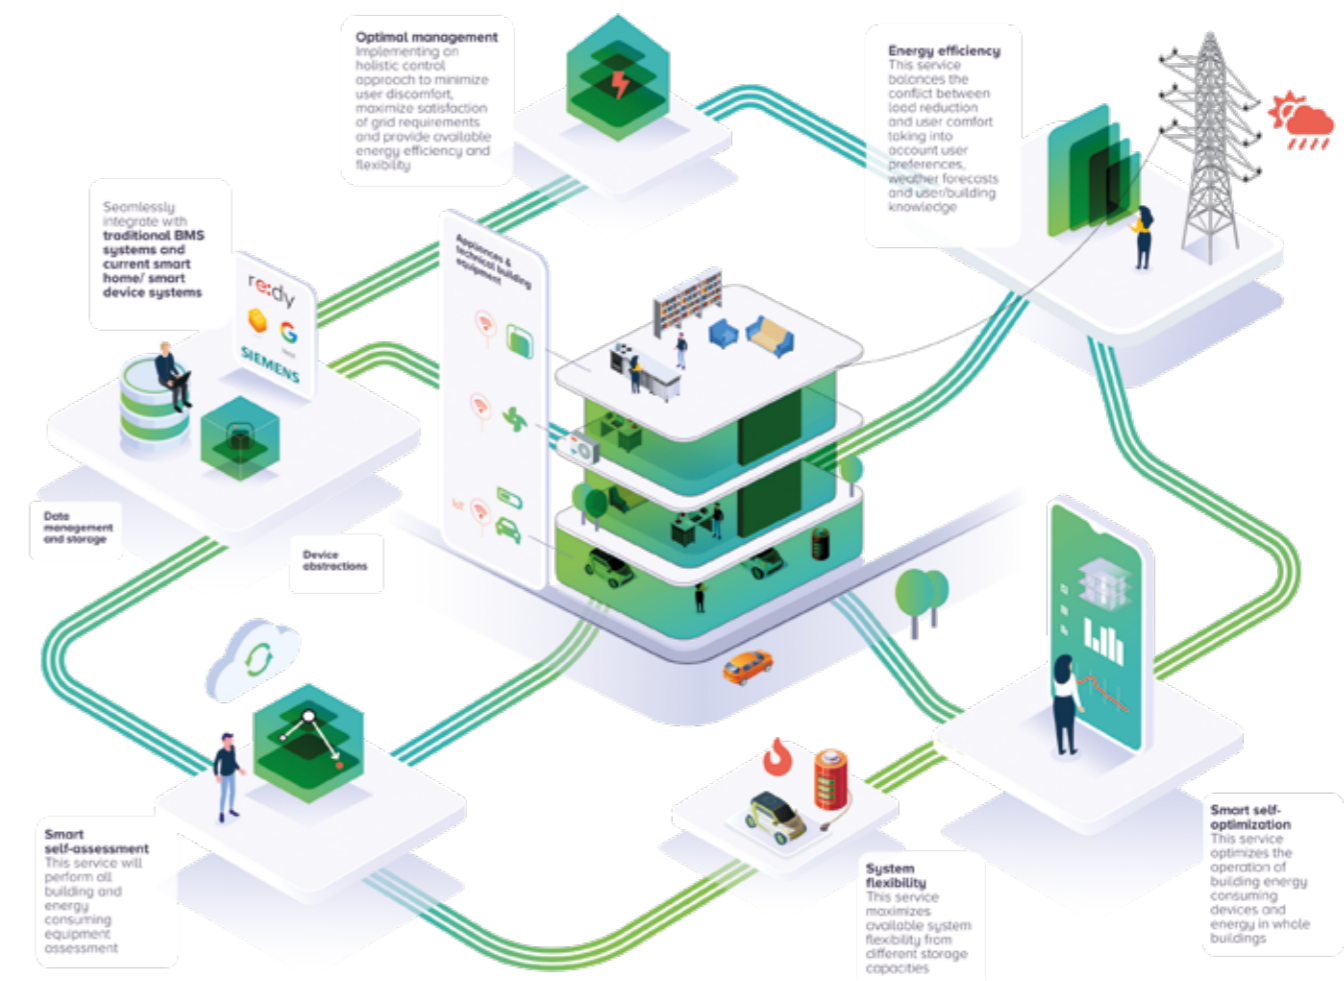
Optimal management
Implementing an holistic control approach to minimize user discomfort, maximize satisfaction of grid requirements and provide available energy efficiency and flexibility

Energy efficiency
This service balances the conflict between load reduction and user comfort taking into account user preferences, weather forecasts and user/building knowledge

Seamlessly integrate with traditional BMS systems and current smart home/ smart device systems

re:dy

SIEMENS

Appliances & technical building equipment

Data management and storage

Device abstractions

Smart self-assessment
This service will perform all building and energy consuming equipment assessment

System flexibility
This service maximizes available system flexibility from different storage capacities

Smart self-optimization
This service optimizes the operation of building energy consuming devices and energy in whole buildings